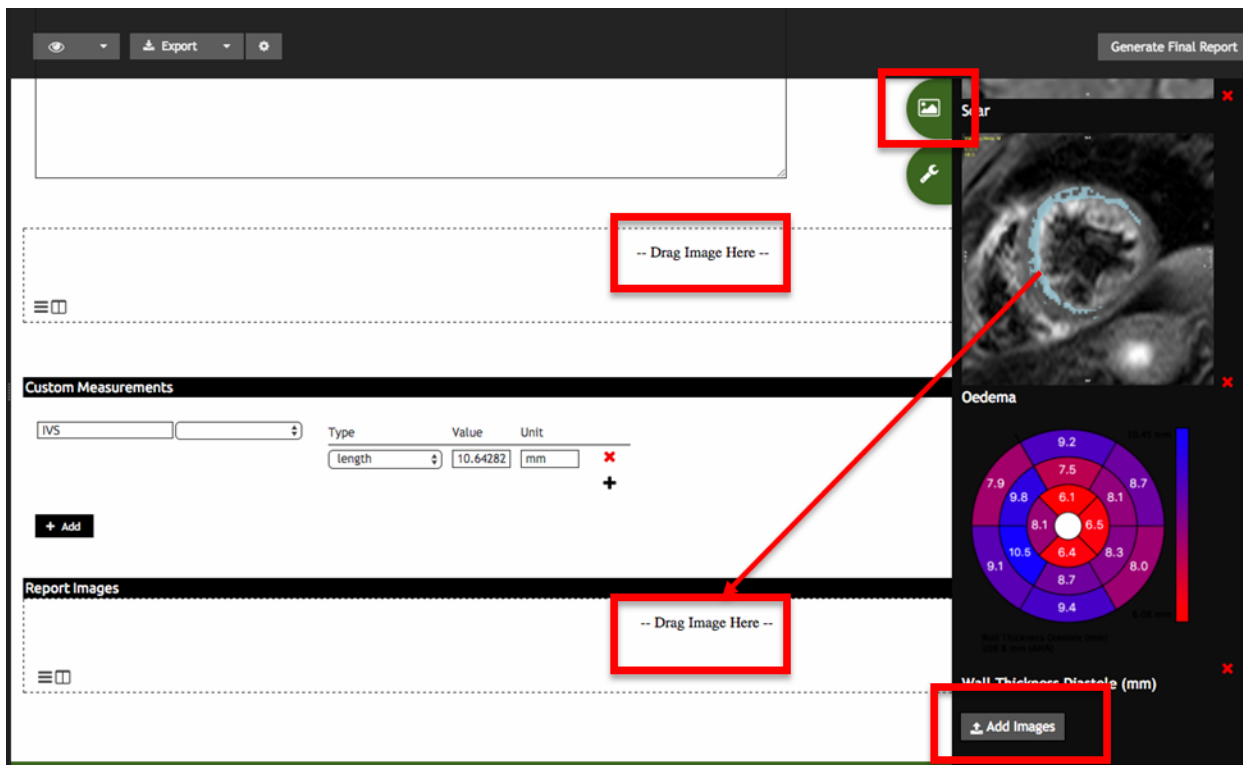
Export

Generate Final Report

Scar

-- Drag Image Here --

Custom Measurements

IVS

Type Value Unit

length 10.64282 mm

+ Add

Oedema

9.2
7.5
7.9
8.7
9.8
6.1
8.1
8.1
6.5
10.5
6.4
8.3
9.1
8.7
8.0
9.4

10.45 mm

6.08 mm

Wall Thickness Diastole (mm)

Report Images

-- Drag Image Here --

Wall Thickness Diastole (mm)

Add Images